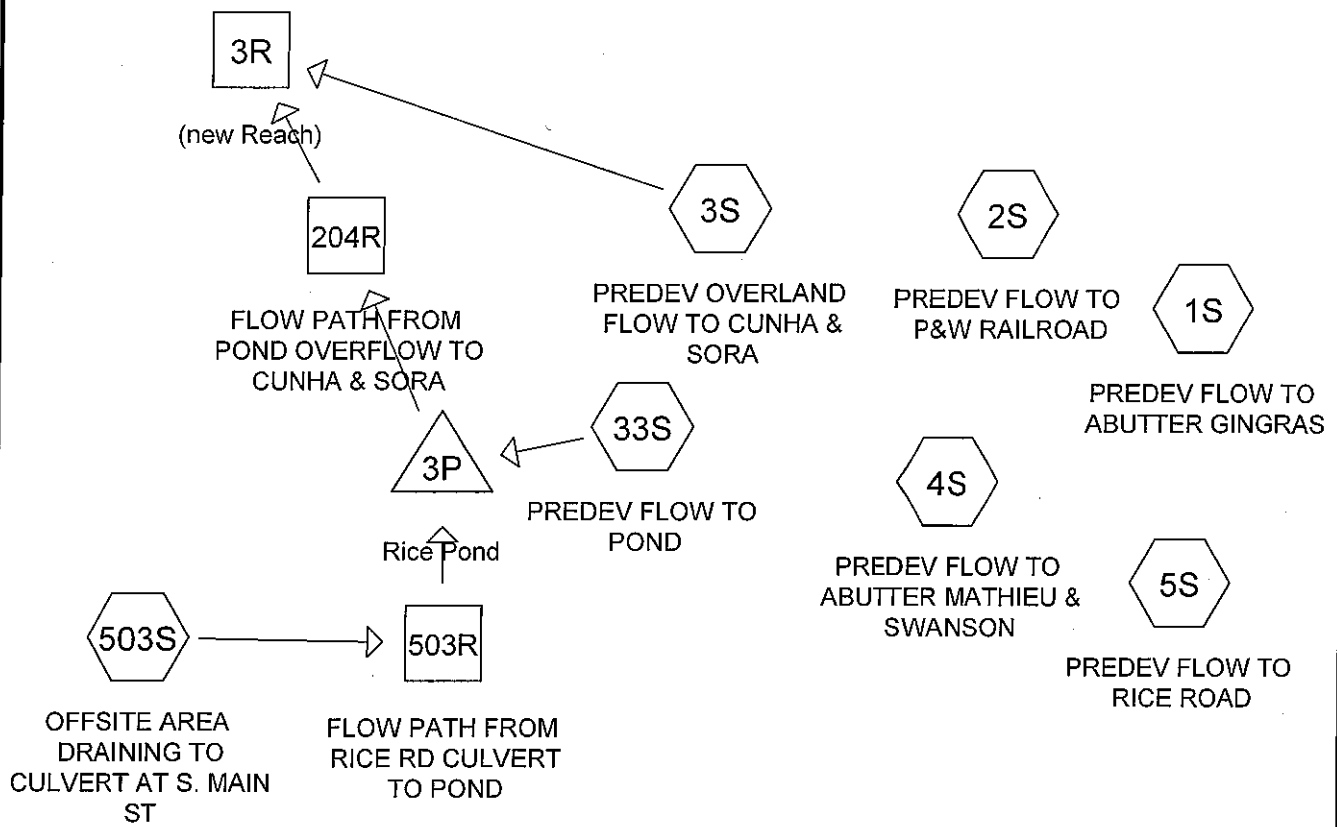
3R

(new Reach)

204R

FLOW PATH FROM POND OVERFLOW TO CUNHA & SORA

3S

PREDEV OVERLAND FLOW TO CUNHA & SORA

2S

PREDEV FLOW TO P&W RAILROAD

1S

PREDEV FLOW TO ABUTTER GINGRAS

3P

33S

PREDEV FLOW TO POND

Rice Pond

4S

PREDEV FLOW TO ABUTTER MATHIEU & SWANSON

5S

PREDEV FLOW TO RICE ROAD

503S

503R

OFFSITE AREA DRAINING TO CULVERT AT S. MAIN ST

FLOW PATH FROM RICE RD CULVERT TO POND